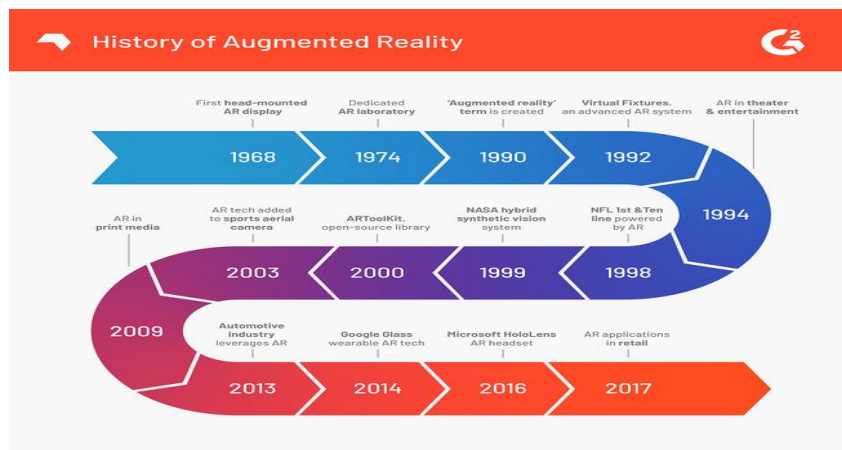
History of Augmented Reality

G2

First head-mounted AR display
1968

Dedicated AR laboratory
1974

'Augmented reality' term is created
1990

Virtual Fixtures, an advanced AR system
1992

AR in theater & entertainment
1994

NFL 1st & Ten line powered by AR
1998

NASA hybrid synthetic vision system
1999

ARToolKit, open-source library
2000

AR tech added to sports aerial camera
2003

AR in print media
2009

Automotive industry leverages AR
2013

Google Glass wearable AR tech
2014

Microsoft HoloLens AR headset
2016

AR applications in retail
2017